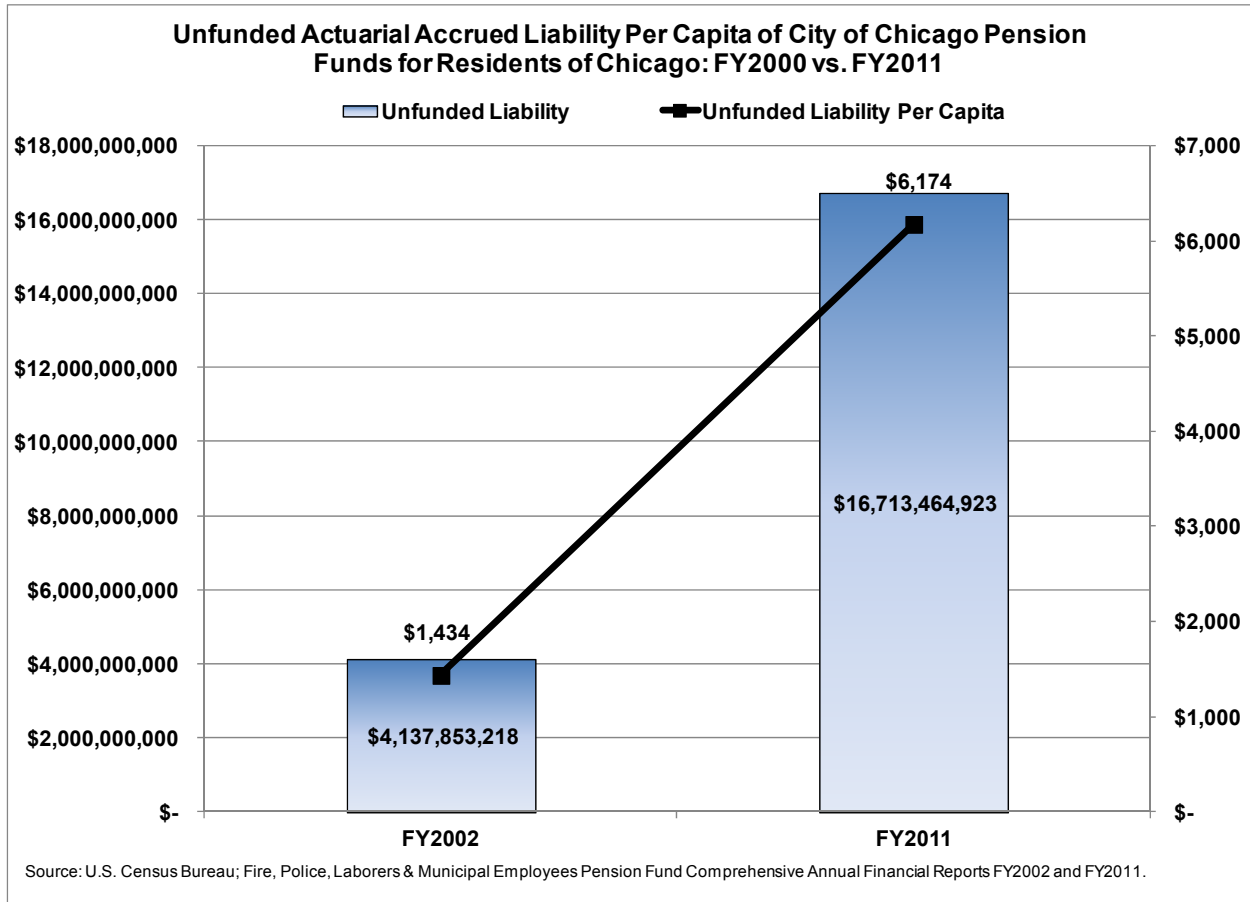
Unfunded Actuarial Accrued Liability Per Capita of City of Chicago Pension Funds for Residents of Chicago: FY2000 vs. FY2011

Unfunded Liability
Unfunded Liability Per Capita

$18,000,000,000
$16,000,000,000
$14,000,000,000
$12,000,000,000
$10,000,000,000
$8,000,000,000
$6,000,000,000
$4,000,000,000
$2,000,000,000
$-

$7,000
$6,000
$5,000
$4,000
$3,000
$2,000
$1,000
$-

$1,434
$4,137,853,218
$6,174
$16,713,464,923

FY2002
FY2011

Source: U.S. Census Bureau; Fire, Police, Laborers & Municipal Employees Pension Fund Comprehensive Annual Financial Reports FY2002 and FY2011.